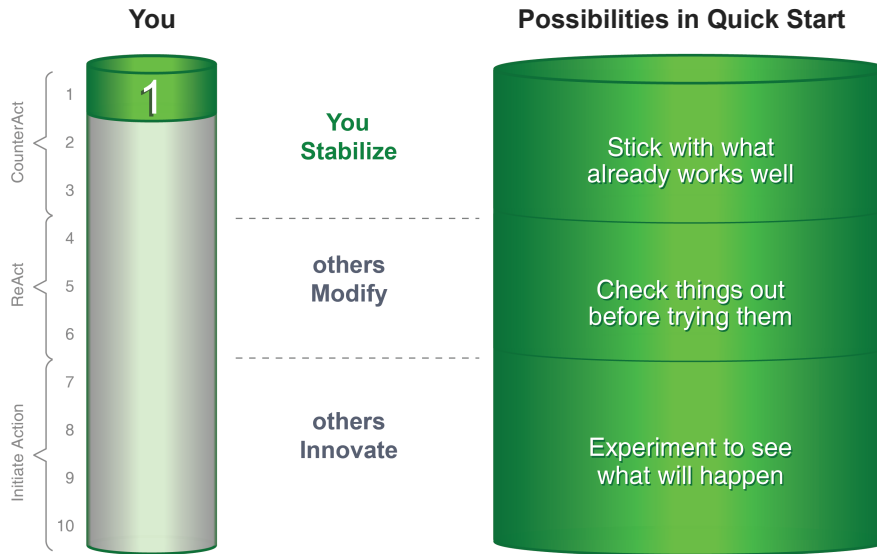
You

Possibilities in Quick Start

CounterAct
ReAct
Initiate Action

1
2
3
4
5
6
7
8
9
10

1

You Stabilize

others Modify

others Innovate

Stick with what already works well

Check things out before trying them

Experiment to see what will happen